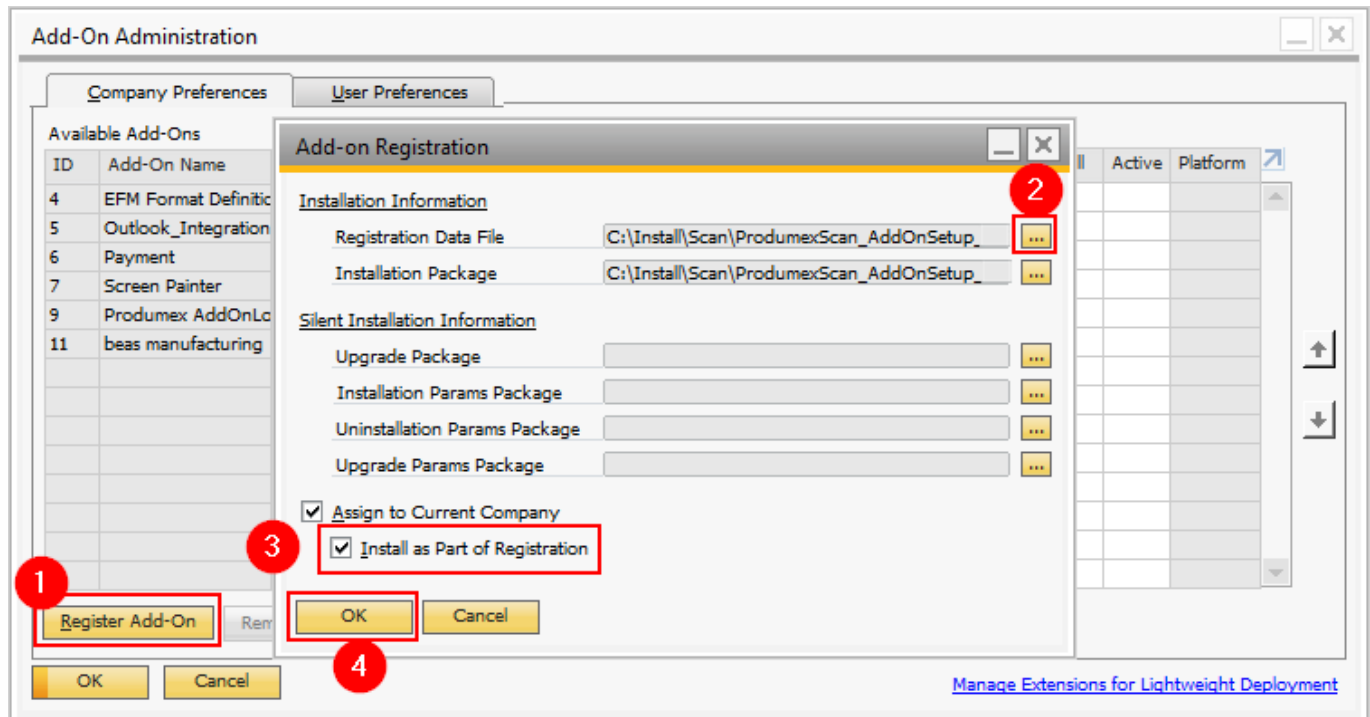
Add-On Administration

Company Preferences | User Preferences

Available Add-Ons

| ID | Add-On Name |
|---|---|
| 4 | EFM Format Definitic |
| 5 | Outlook_Integration |
| 6 | Payment |
| 7 | Screen Painter |
| 9 | Produmex AddOnLo |
| 11 | beas manufacturing |

ll | Active | Platform

1 Register Add-On | Rem

OK | Cancel

Manage Extensions for Lightweight Deployment

Add-on Registration

Installation Information

Registration Data File C:\Install\Scan\ProdumexScan_AddOnSetup_ ... 2

Installation Package C:\Install\Scan\ProdumexScan_AddOnSetup_ ...

Silent Installation Information

Upgrade Package ...

Installation Params Package ...

Uninstallation Params Package ...

Upgrade Params Package ...

Assign to Current Company

3 Install as Part of Registration

OK | Cancel

4